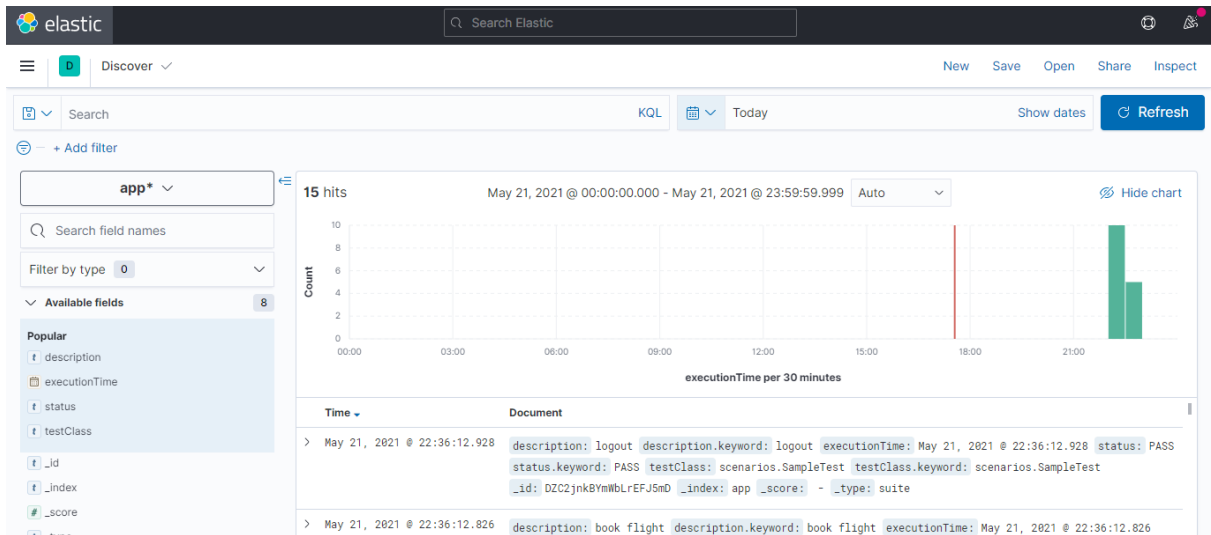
elastic

Search Elastic

D Discover

New Save Open Share Inspect

Search KQL Today Show dates Refresh

+ Add filter

app*

Search field names

Filter by type 0

Available fields 8

Popular

t description

executionTime

t status

t testClass

t _id

t _index

# _score

15 hits May 21, 2021 @ 00:00:00.000 - May 21, 2021 @ 23:59:59.999 Auto Hide chart

10
8
6
4
2
0
Count

00:00 03:00 06:00 09:00 12:00 15:00 18:00 21:00

executionTime per 30 minutes

| Time | Document |
|---|---|
| May 21, 2021 @ 22:36:12.928 | description: logout description.keyword: logout executionTime: May 21, 2021 @ 22:36:12.928 status: PASS status.keyword: PASS testClass: scenarios.SampleTest testClass.keyword: scenarios.SampleTest _id: DZC2jnkBYmWbLrEFJ5mD _index: app _score: - _type: suite |
| May 21, 2021 @ 22:36:12.826 | description: book flight description.keyword: book flight executionTime: May 21, 2021 @ 22:36:12.826 |